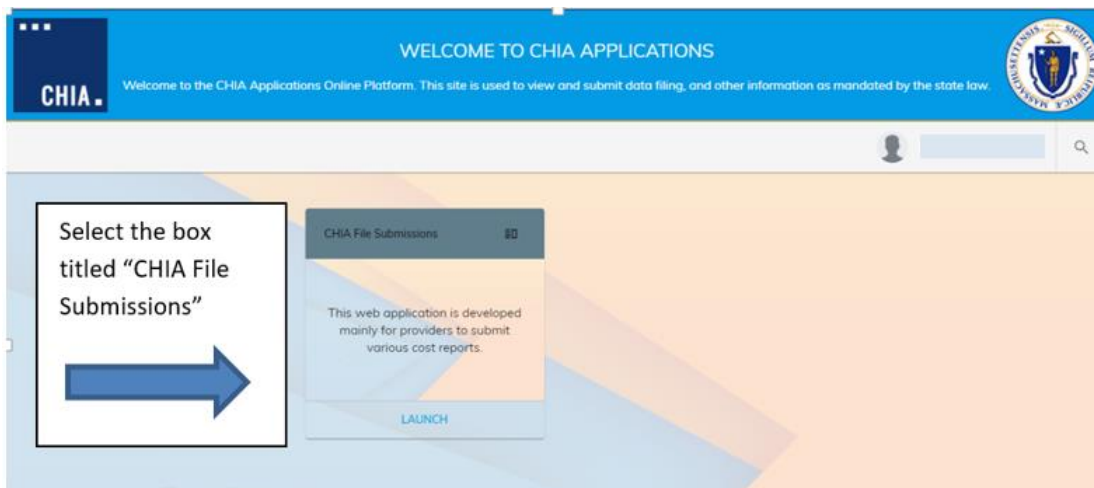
CHIA.

WELCOME TO CHIA APPLICATIONS

Welcome to the CHIA Applications Online Platform. This site is used to view and submit data filing, and other information as mandated by the state law.

SIGILLUM REIPUBLICÆ MASSACHUSETTENSIS

Select the box titled “CHIA File Submissions”

CHIA File Submissions

This web application is developed mainly for providers to submit various cost reports.

LAUNCH